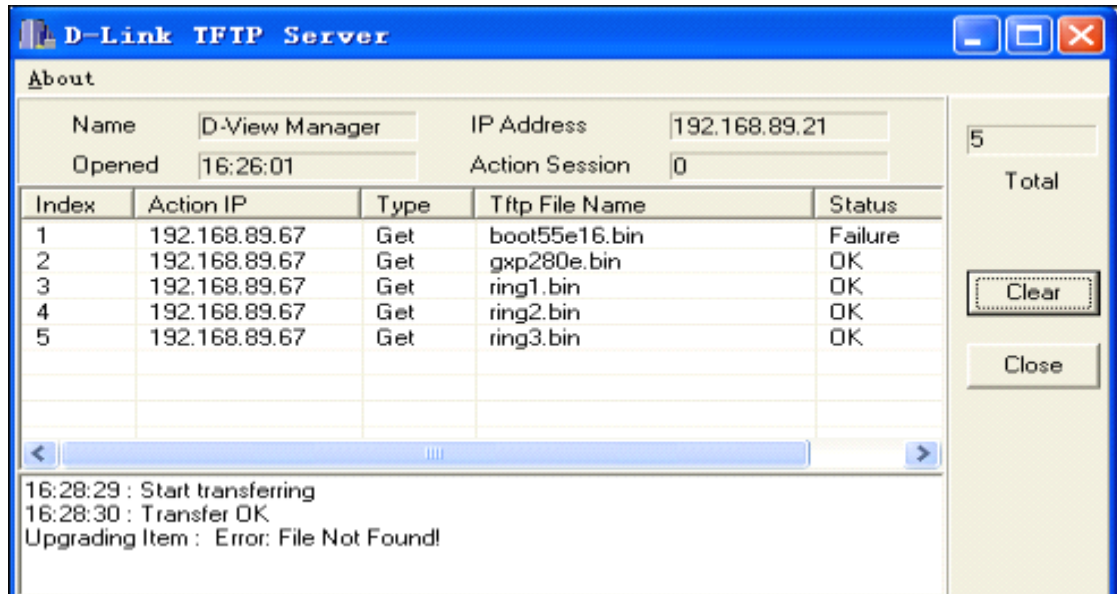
D-Link TFIP Server

About

Name D-View Manager

IP Address 192.168.89.21

Opened 16:26:01

Action Session 0

5

Total

| Index | Action IP | Type | Tftp File Name | Status |
|---|---|---|---|---|
| 1 | 192.168.89.67 | Get | boot55e16.bin | Failure |
| 2 | 192.168.89.67 | Get | gxp280e.bin | OK |
| 3 | 192.168.89.67 | Get | ring1.bin | OK |
| 4 | 192.168.89.67 | Get | ring2.bin | OK |
| 5 | 192.168.89.67 | Get | ring3.bin | OK |

Clear

Close

16:28:29 : Start transferring
16:28:30 : Transfer OK
Upgrading Item : Error: File Not Found!